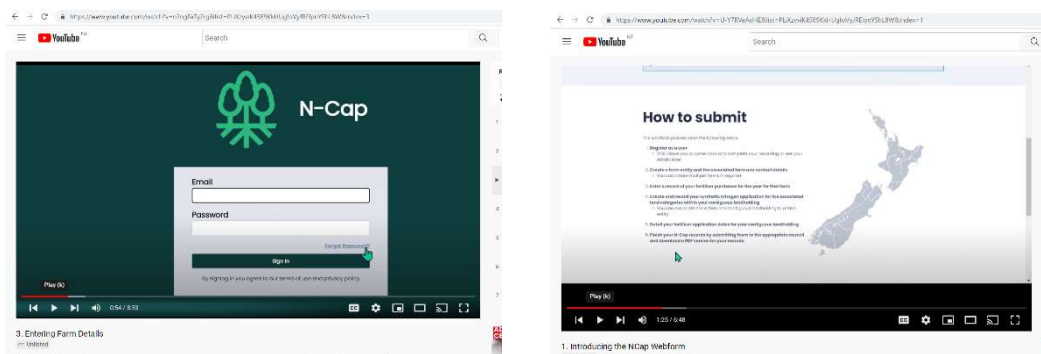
YouTube NZ

Search

N-Cap

Email

Password

Forgot Password?

Sign In

By signing in you agree to our terms of use and privacy policy

Play (k)

0:54 / 8:53

3. Entering Farm Details

Unlisted

YouTube NZ

Search

How to submit

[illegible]

1. Register as a user
2. Create a farm entity and the associated farm contact details
3. Enter a record of your fertiliser purchases for the year for that farm
4. Create and record your synthetic nitrogen application for the associated land categories within your contiguous landholding
5. Detail your fertiliser application dates for your contiguous landholding
6. Finish your N-Cap records by submitting them to the appropriate council and download a PDF version for your records

Play (k)

1:25 / 6:48

1. Introducing the NCap Webform